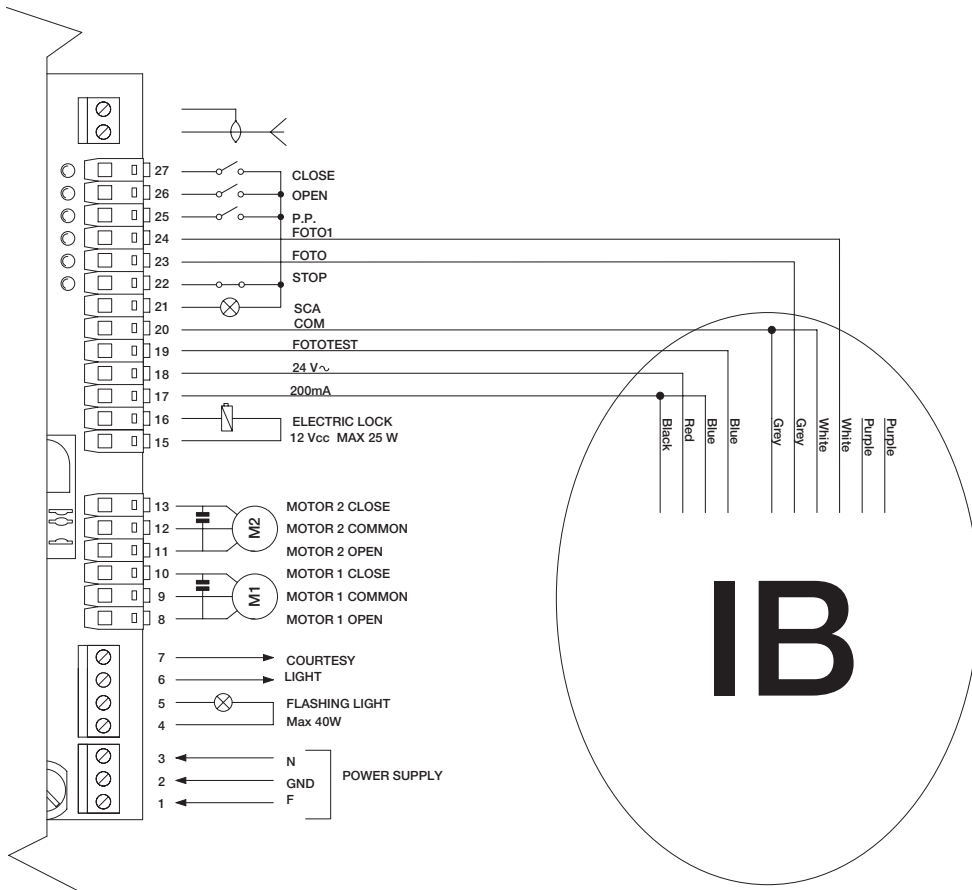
27 CLOSE
26 OPEN
25 P.P.
24 FOTO1
23 FOTO
22 STOP
21 SCA
20 COM
19 FOTOTEST
18 24 V~
17 200mA
16 ELECTRIC LOCK
15 12 Vcc MAX 25 W

Black Red Blue Blue Grey Grey White White Purple Purple

13 MOTOR 2 CLOSE
12 M2 MOTOR 2 COMMON
11 MOTOR 2 OPEN
10 MOTOR 1 CLOSE
9 M1 MOTOR 1 COMMON
8 MOTOR 1 OPEN

7 COURTESY
6 LIGHT
5 FLASHING LIGHT
4 Max 40W

3 N
2 GND POWER SUPPLY
1 F

IB